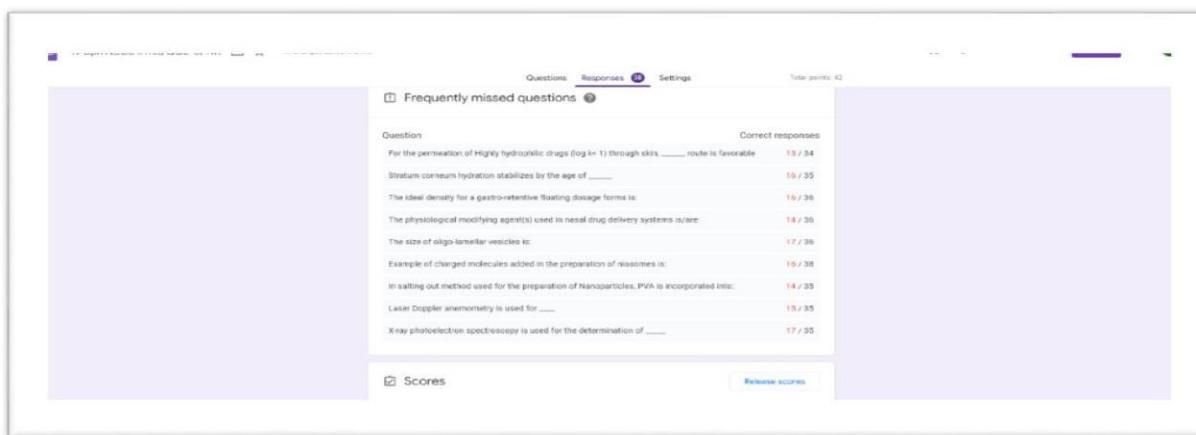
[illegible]

Questions Responses 38 Settings

Total points: 42

Frequently missed questions

| Question | Correct responses |
|---|---|
| For the permeation of Highly hydrophilic drugs (log k= 1) through skin, _____ route is favorable | 13 / 34 |
| Stratum corneum hydration stabilizes by the age of _____ | 16 / 35 |
| The ideal density for a gastro-retentive floating dosage forms is: | 16 / 36 |
| The physiological modifying agent(s) used in nasal drug delivery systems is/are: | 14 / 36 |
| The size of oligo-lamellar vesicles is: | 17 / 36 |
| Example of charged molecules added in the preparation of niosomes is: | 16 / 38 |
| In salting out method used for the preparation of Nanoparticles, PVA is incorporated into: | 14 / 35 |
| Laser Doppler anemometry is used for ____ | 15 / 35 |
| X-ray photoelectron spectroscopy is used for the determination of _____ | 17 / 35 |

Scores

Release scores